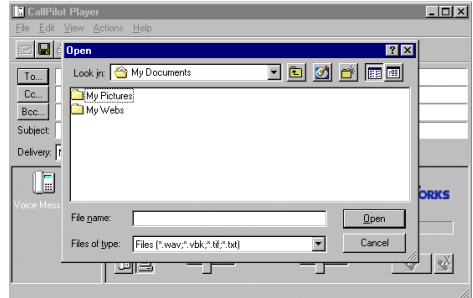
CallPilot Player

File Edit View Actions Help

To...

Cc...

Bcc...

Subject:

Delivery:

Voice Mess

ORKS

Open

Look in: My Documents

My Pictures

My Webs

File name:

Files of type: Files (*.wav;*.vbk;*.tif;*.txt)

Open

Cancel